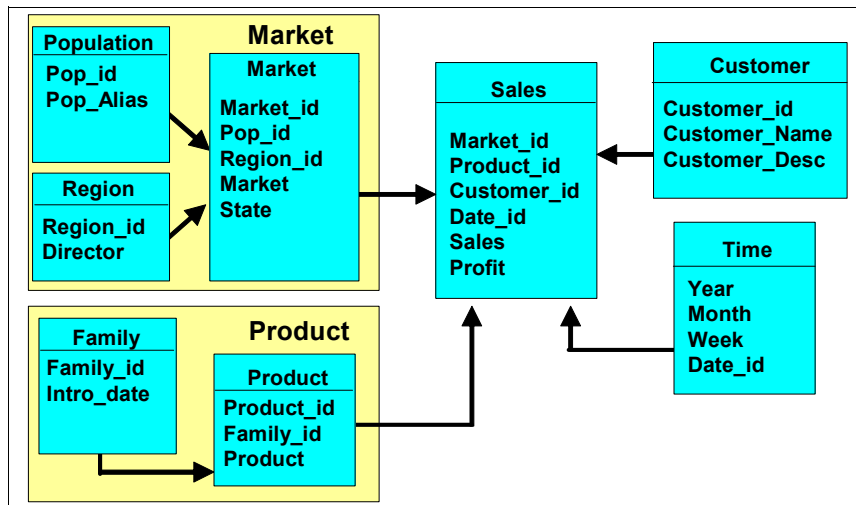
Market

Population
Pop_id
Pop_Alias

Market
Market_id
Pop_id
Region_id
Market
State

Region
Region_id
Director

Sales
Market_id
Product_id
Customer_id
Date_id
Sales
Profit

Customer
Customer_id
Customer_Name
Customer_Desc

Time
Year
Month
Week
Date_id

Product

Family
Family_id
Intro_date

Product
Product_id
Family_id
Product